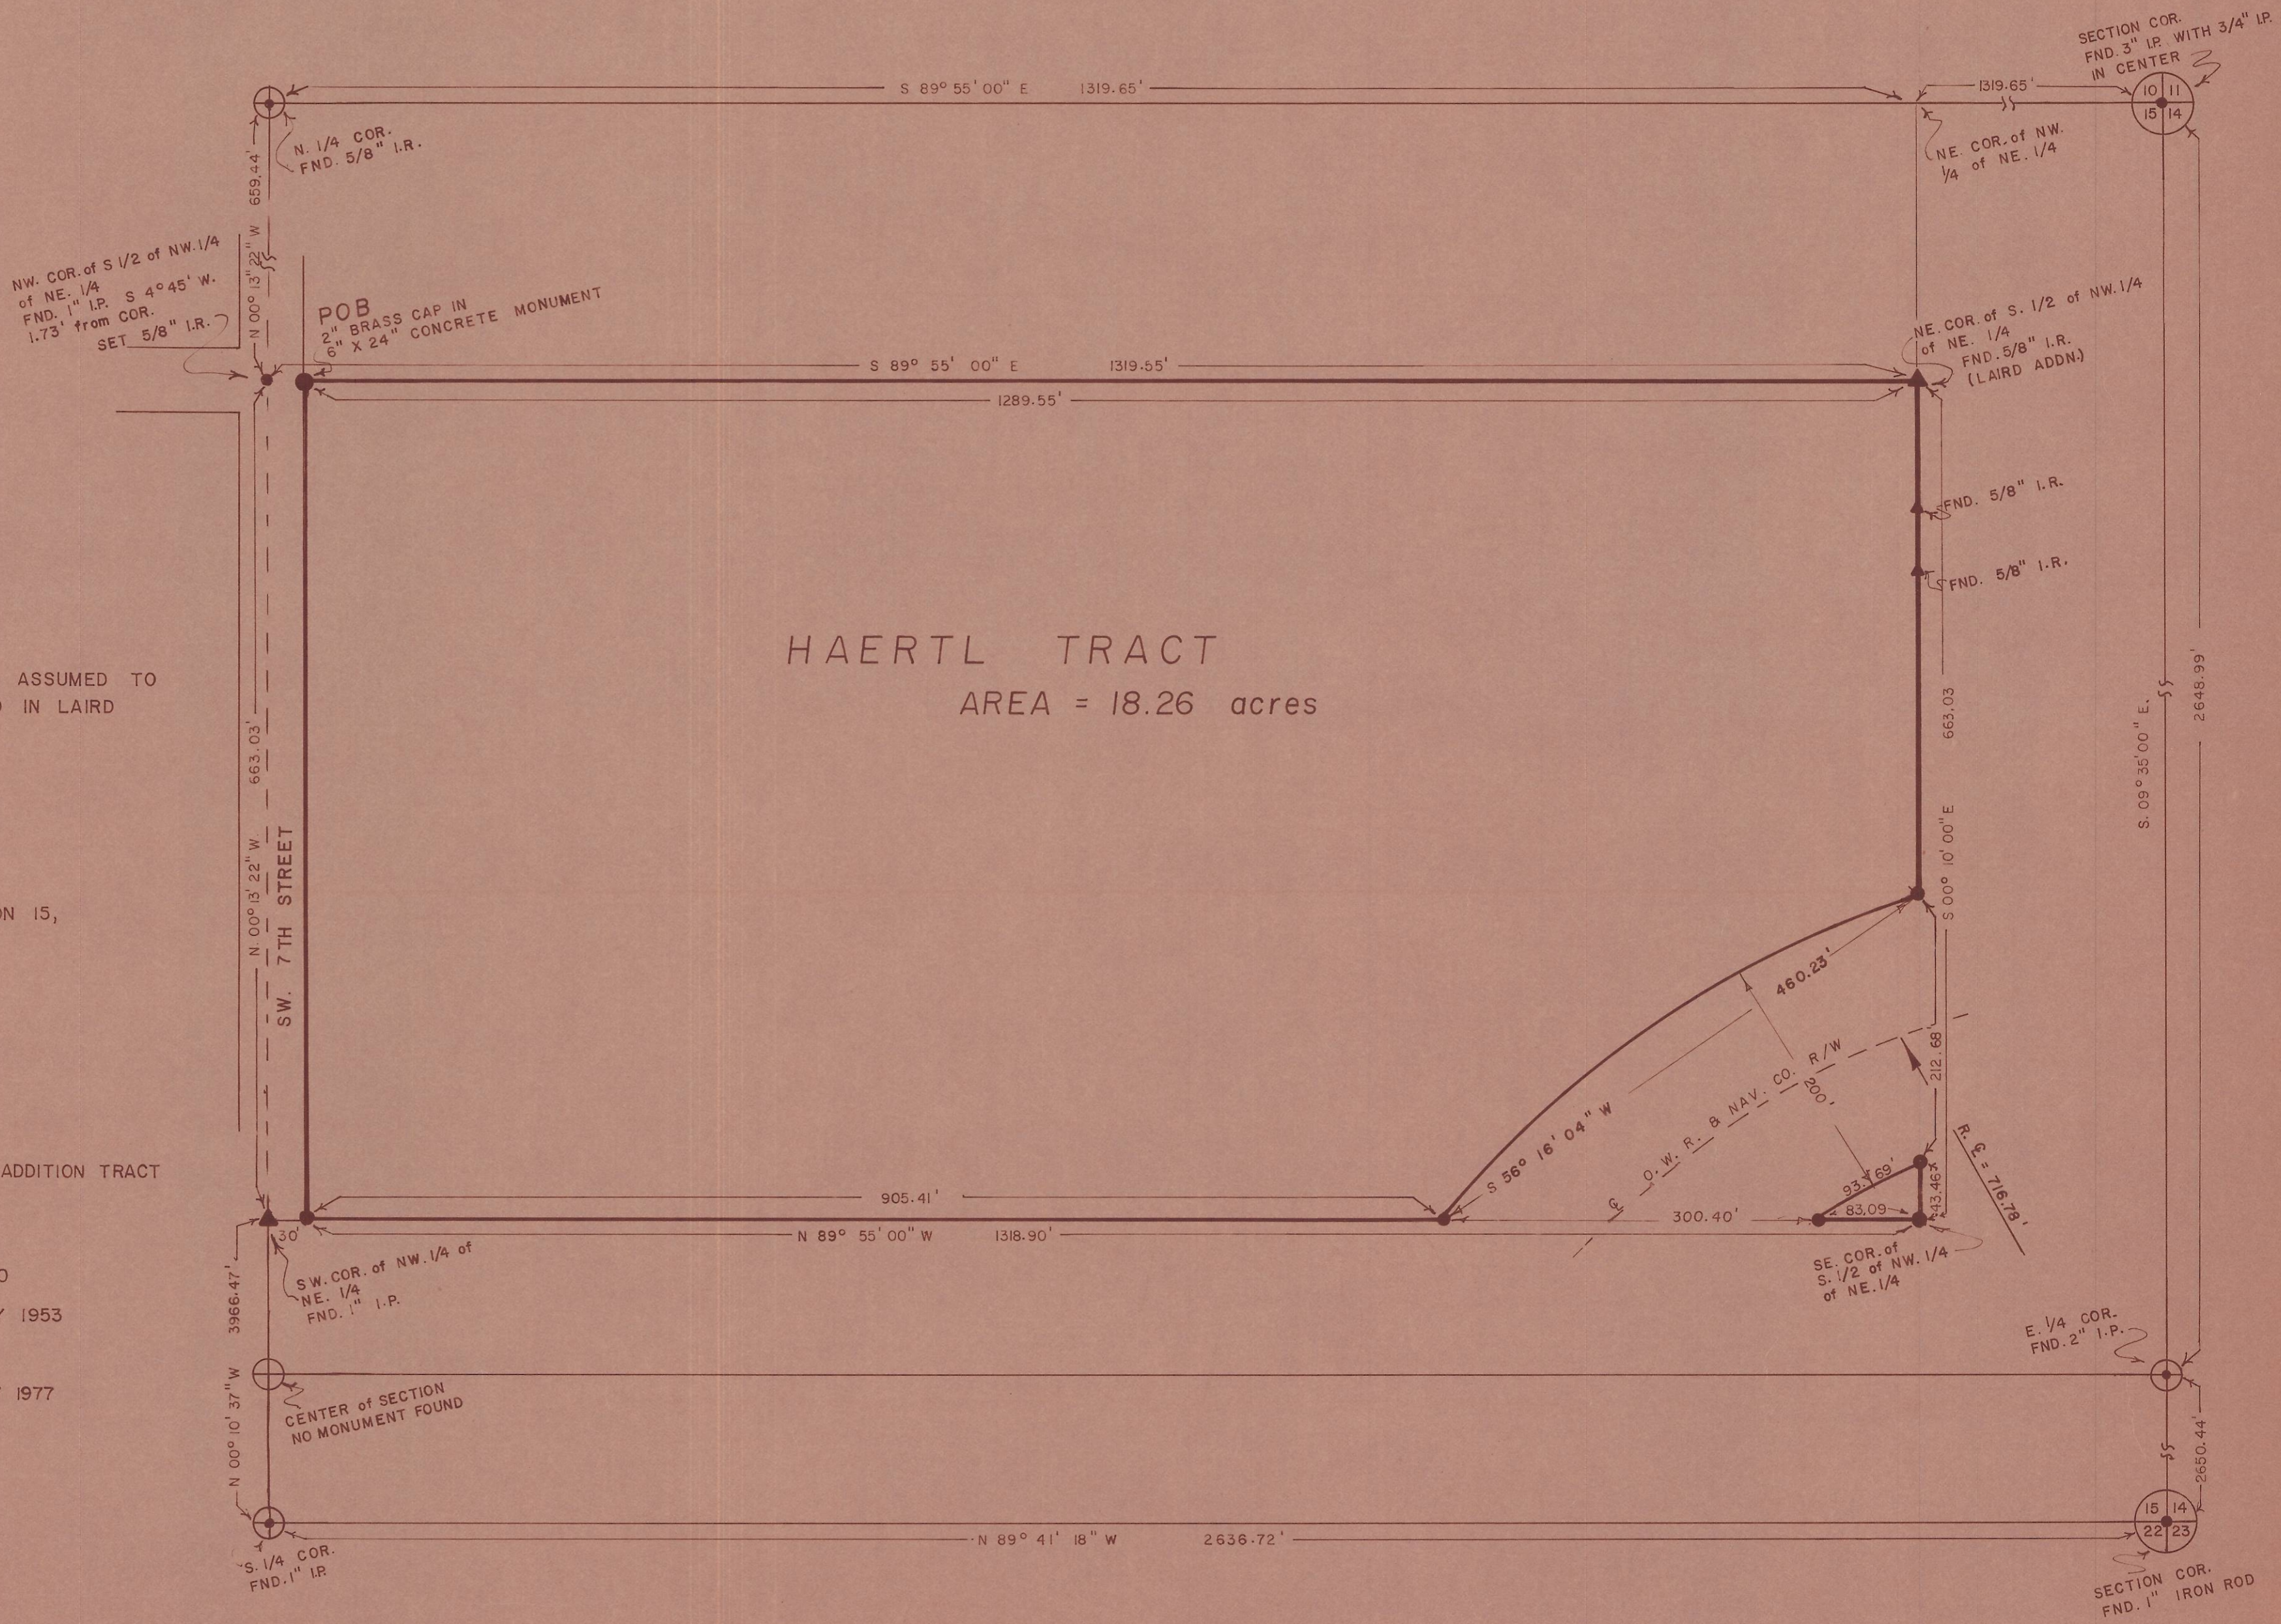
S 89° 55' 00" E 1319.65'

1319.65'

SECTION COR. FND. 3" I.P. WITH 3/4" I.P. IN CENTER

10 11
15 14

N. 1/4 COR. FND. 5/8" I.R.

659.44'

NE. COR. of NW. 1/4 of NE. 1/4

NW. COR. of S 1/2 of NW. 1/4 of NE. 1/4 FND. 1" I.P. S 4°45' W. 1.73' from COR. SET 5/8" I.R.

N 00° 13' 22" W

POB 2" BRASS CAP IN 6" X 24" CONCRETE MONUMENT

S 89° 55' 00" E 1319.55'

NE. COR. of S. 1/2 of NW. 1/4 of NE. 1/4 FND. 5/8" I.R. (LAIRD ADDN.)

1289.55'

FND. 5/8" I.R.

FND. 5/8" I.R.

HAERTL TRACT

AREA = 18.26 acres

ASSUMED TO

IN LAIRD

663.03'

663.03

S 00° 10' 00" E

S. 09° 35' 00" E.

2648.99'

N 00° 13' 22" W

SW. 7TH STREET

N 15,

460.23'

212.68

R/W

200'

O. W. R. & NAV. CO.

S 56° 16' 04" W

R. ℄ = 716.78'

ADDITION TRACT

93.69'

43.46'

83.09

905.41'

300.40'

N 89° 55' 00" W 1318.90'

30'

SW. COR. of NW. 1/4 of NE. 1/4 FND. 1" I.P.

SE. COR. of S. 1/2 of NW. 1/4 of NE. 1/4

1953

3966.47'

E. 1/4 COR. FND. 2" I.P.

1977

N 00° 10' 37" W

CENTER of SECTION NO MONUMENT FOUND

2650.44'

15 14
22 23

N 89° 41' 18" W 2636.72'

S. 1/4 COR. FND. 1" I.P.

SECTION COR. FND. 1" IRON ROD